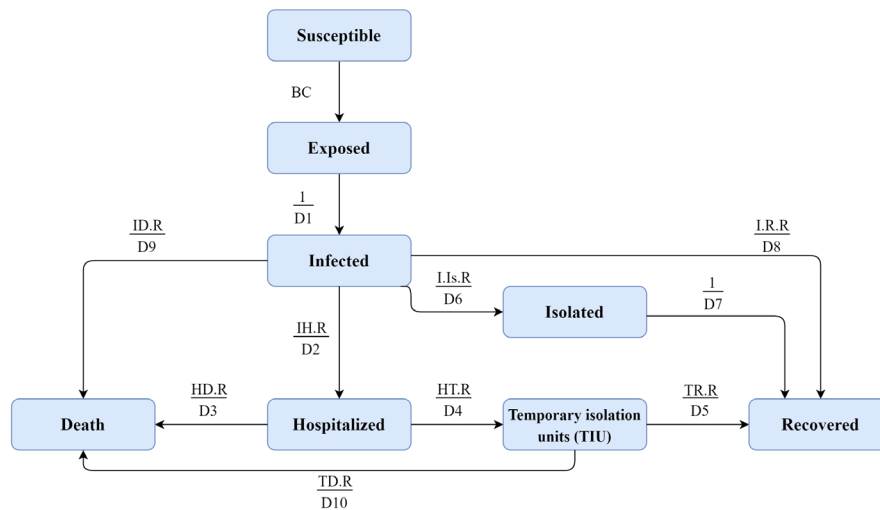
Susceptible

BC

Exposed

$\frac{1}{D1}$

$\frac{ID.R}{D9}$

$\frac{I.R.R}{D8}$

Infected

$\frac{I.Is.R}{D6}$

$\frac{1}{D7}$

Isolated

$\frac{IH.R}{D2}$

$\frac{HD.R}{D3}$

$\frac{HT.R}{D4}$

$\frac{TR.R}{D5}$

Death

Hospitalized

Temporary isolation units (TIU)

Recovered

$\frac{TD.R}{D10}$